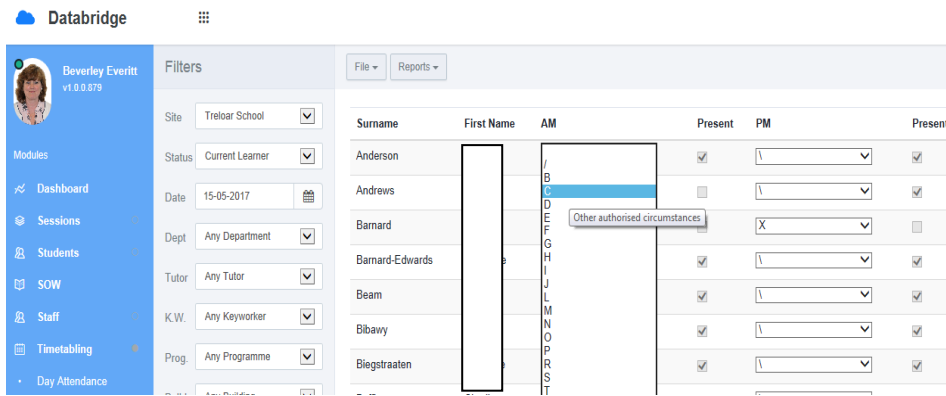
Databridge

Beverley Everitt
v1.0.0.879

Modules

Dashboard
Sessions
Students
SOW
Staff
Timetabling
Day Attendance

Filters

Site Treloar School
Status Current Learner
Date 15-05-2017
Dept Any Department
Tutor Any Tutor
K.W. Any Keyworker
Prog. Any Programme

File ▾ Reports ▾

| Surname | First Name | AM | Present | PM | Present |
|---|---|---|---|---|---|
| Anderson | | / | | \ | |
| Andrews | | B | | \ | |
| Barnard | | C | | X | |
| Barnard-Edwards | | D | | \ | |
| Beam | | E | | \ | |
| Bibawy | | F | | \ | |
| Biegstraaten | | G | | \ | |

/
B
C
D
E
F
G
H
I
J
L
M
N
O
P
R
S
T

Other authorised circumstances